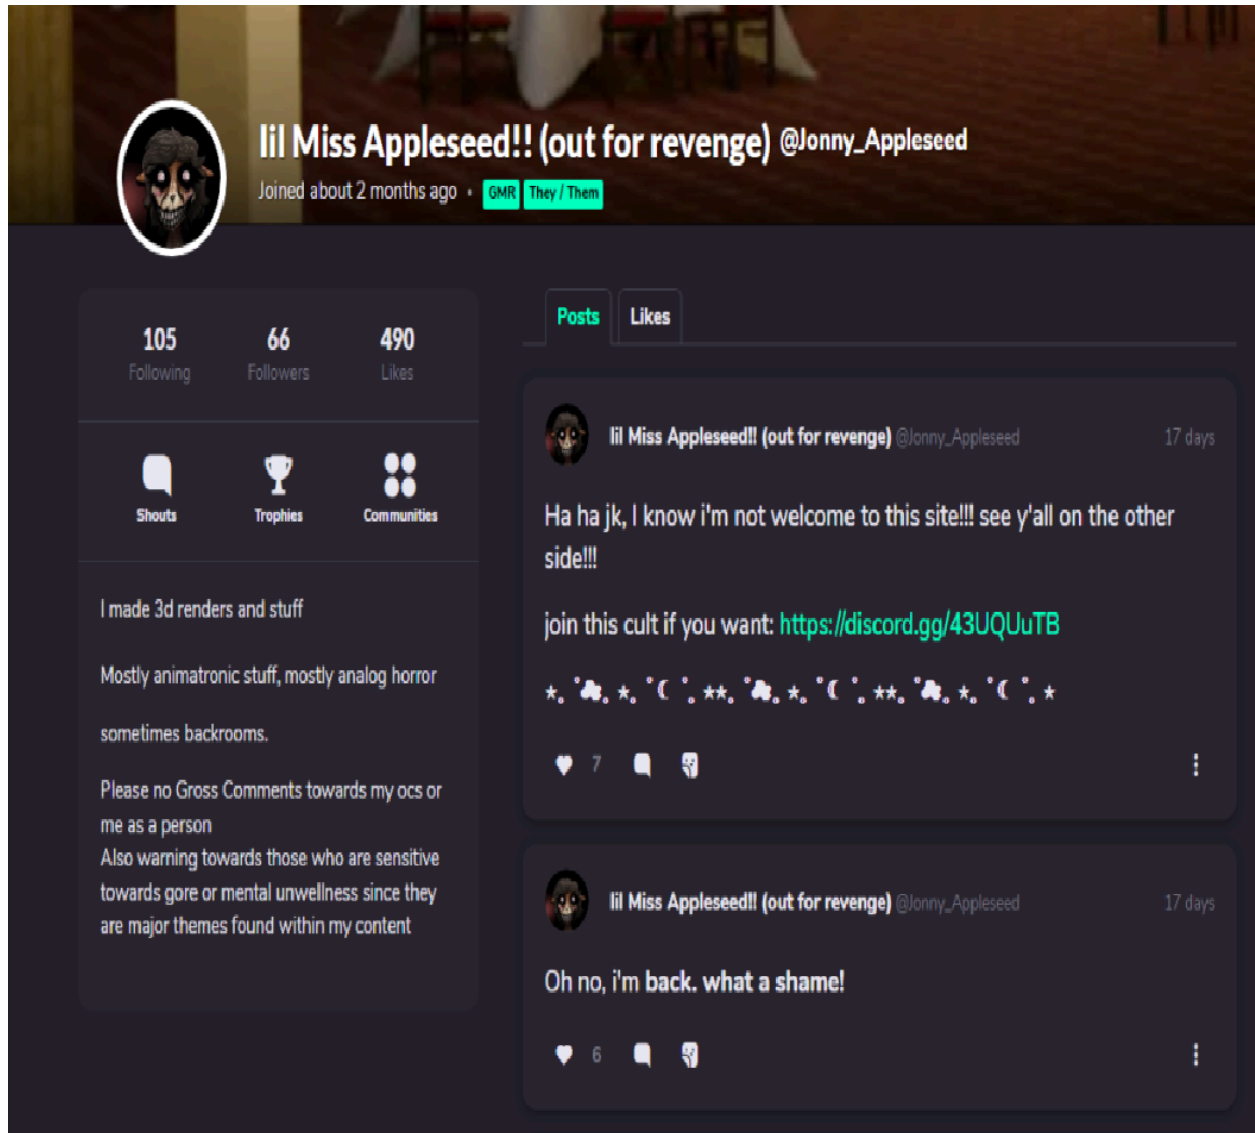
lil Miss Appleseed!! (out for revenge) @Jonny_Appleseed

Joined about 2 months ago • GMR They / Them

105
Following

66
Followers

490
Likes

Shouts

Trophies

Communities

I made 3d renders and stuff

Mostly animatronic stuff, mostly analog horror

sometimes backrooms.

Please no Gross Comments towards my ocs or me as a person
Also warning towards those who are sensitive towards gore or mental unwellness since they are major themes found within my content

Posts

Likes

lil Miss Appleseed!! (out for revenge) @Jonny_Appleseed 17 days

Ha ha jk, I know i'm not welcome to this site!!! see y'all on the other side!!!

join this cult if you want: https://discord.gg/43UQUuTB

⋆｡ ˚☁︎｡ ⋆｡ ˚☾ ˚｡ ⋆⋆｡ ˚☁︎｡ ⋆｡ ˚☾ ˚｡ ⋆⋆｡ ˚☁︎｡ ⋆｡ ˚☾ ˚｡ ⋆

7

lil Miss Appleseed!! (out for revenge) @Jonny_Appleseed 17 days

Oh no, i'm back. what a shame!

6